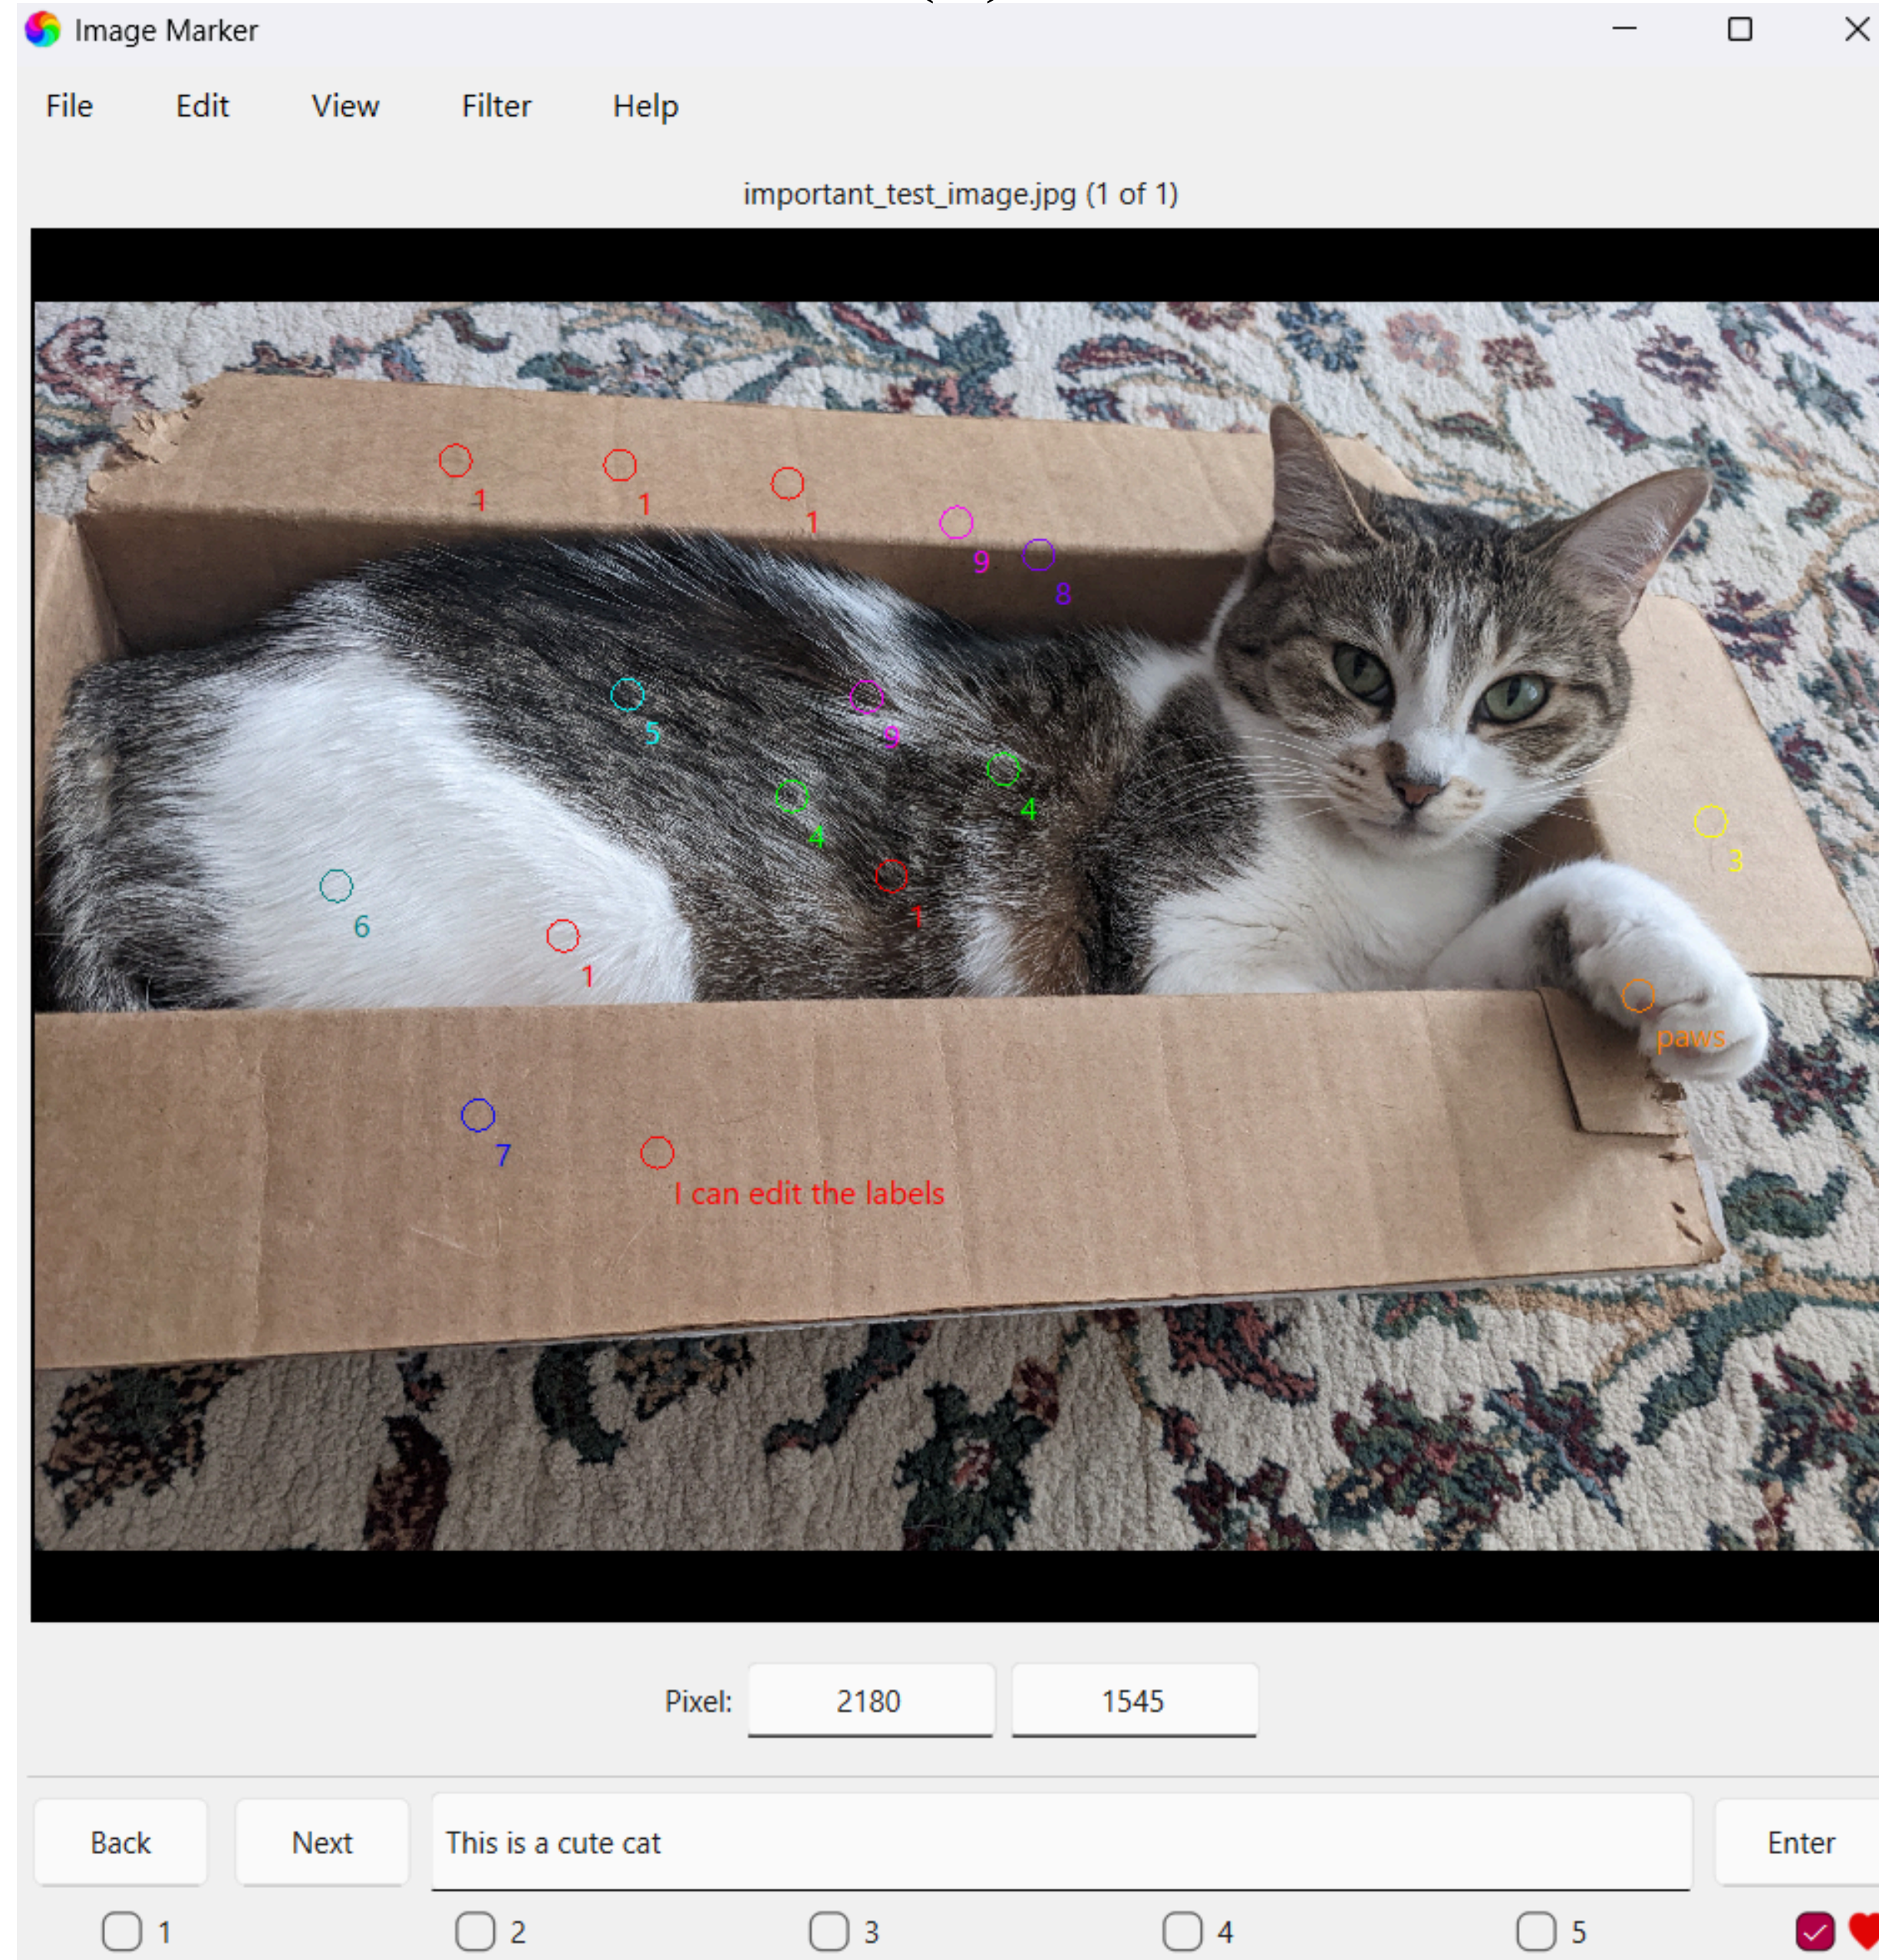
Image Marker

File Edit View Filter Help

important_test_image.jpg (1 of 1)

1 1 1 9 8

5 9

4 4

6 1 1 3

paws

7 I can edit the labels

Pixel: 2180 1545

Back Next This is a cute cat Enter

1 2 3 4 5